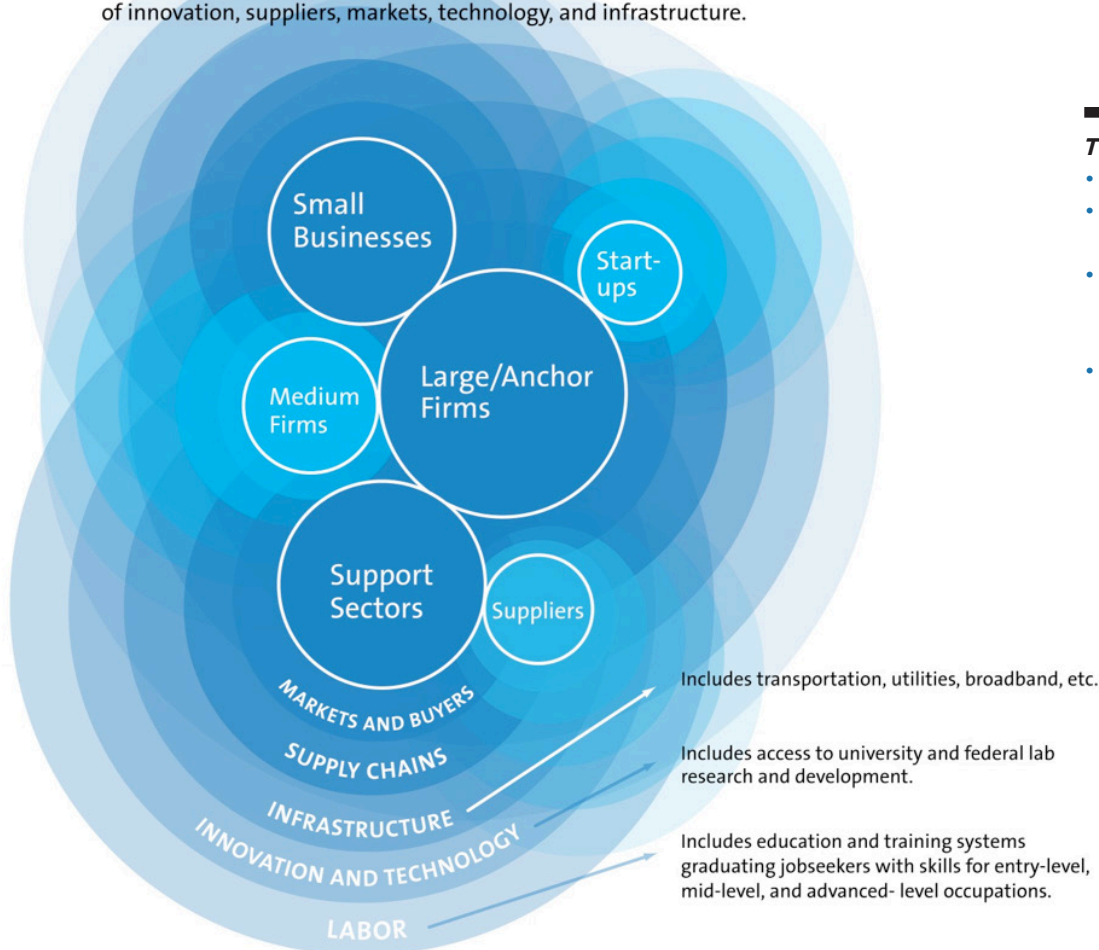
of innovation, suppliers, markets, technology, and infrastructure.

Small Businesses

Start-ups

Large/Anchor Firms

Medium Firms

Support Sectors

Suppliers

MARKETS AND BUYERS

SUPPLY CHAINS

INFRASTRUCTURE

INNOVATION AND TECHNOLOGY

LABOR

Includes transportation, utilities, broadband, etc.

Includes access to university and federal lab research and development.

Includes education and training systems graduating jobseekers with skills for entry-level, mid-level, and advanced- level occupations.

T
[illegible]